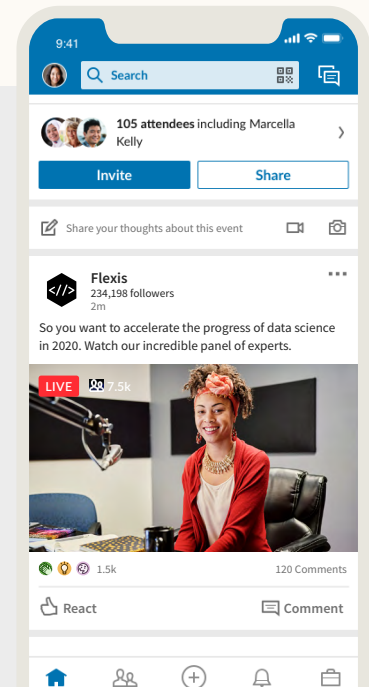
9:41

Search

105 attendees including Marcella Kelly

Invite

Share

Share your thoughts about this event

Flexis
234,198 followers
2m

So you want to accelerate the progress of data science in 2020. Watch our incredible panel of experts.

LIVE 7.5k

1.5k

120 Comments

React

Comment